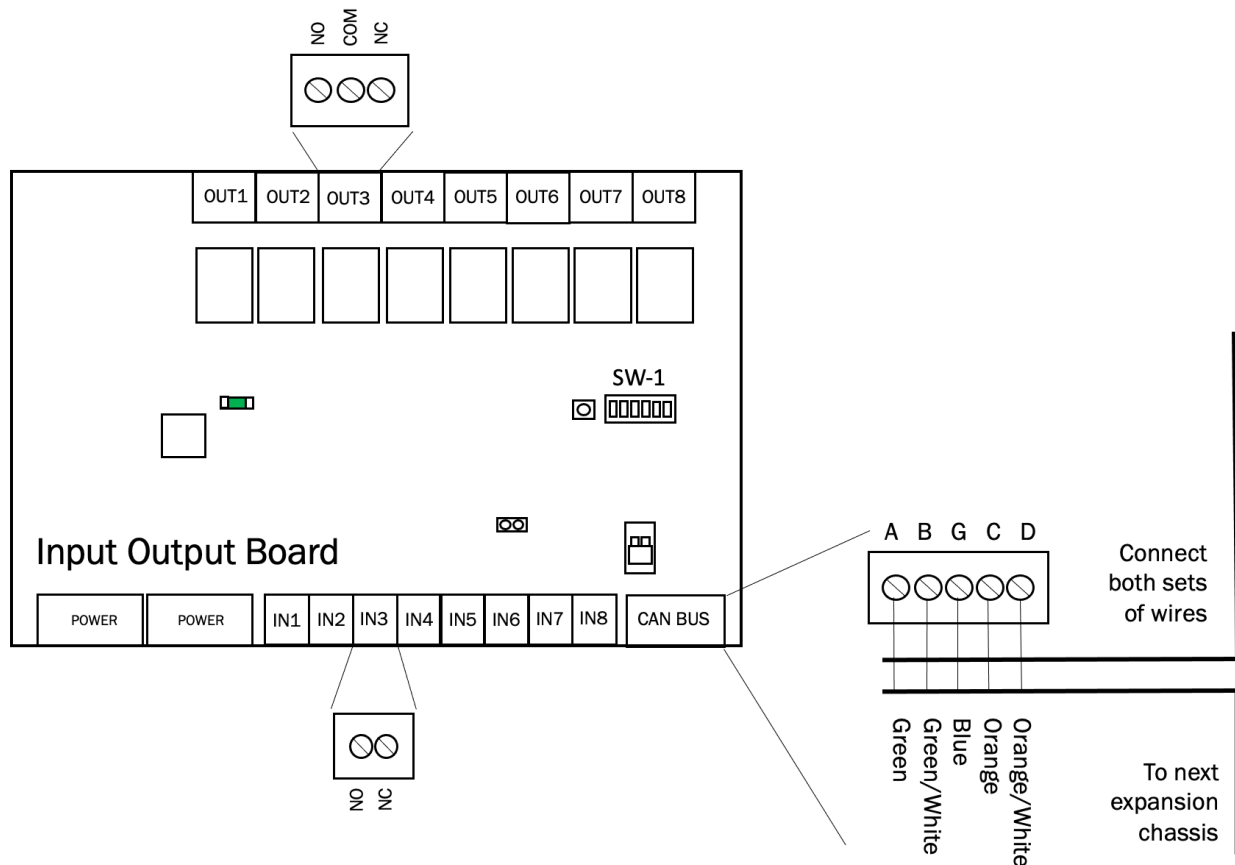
NO COM NC

OUT1 OUT2 OUT3 OUT4 OUT5 OUT6 OUT7 OUT8

SW-1

Input Output Board

POWER POWER IN1 IN2 IN3 IN4 IN5 IN6 IN7 IN8 CAN BUS

NO NC

A B G C D

Connect both sets of wires

Green Green/White Blue Orange Orange/White

To next expansion chassis